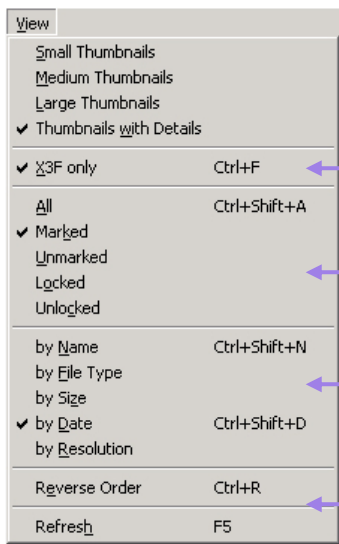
View

Small Thumbnails
Medium Thumbnails
Large Thumbnails
✔ Thumbnails with Details

✔ X3F only Ctrl+F

All Ctrl+Shift+A
✔ Marked
Unmarked
Locked
Unlocked

by Name Ctrl+Shift+N
by File Type
by Size
✔ by Date Ctrl+Shift+D
by Resolution

Reverse Order Ctrl+R

Refresh F5